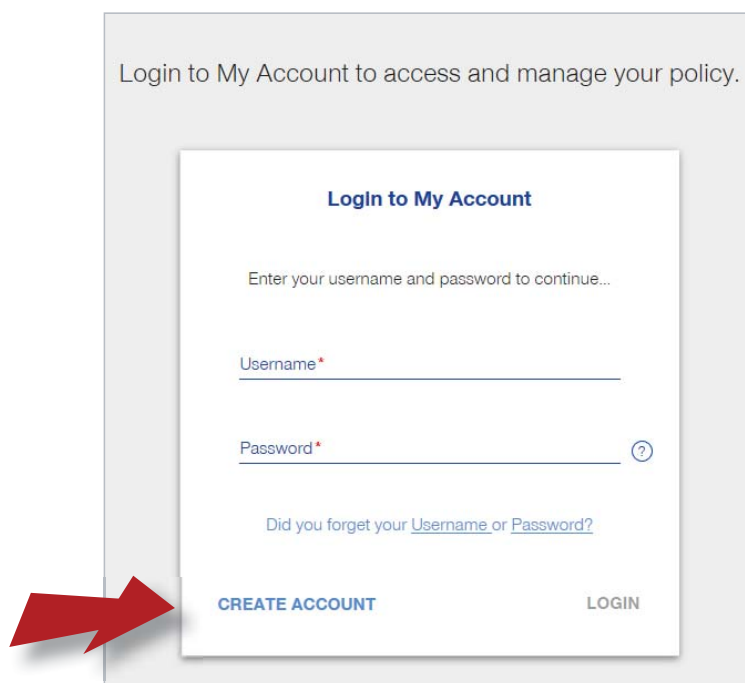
Login to My Account to access and manage your policy.

Login to My Account

Enter your username and password to continue...

Username*

Password*

?

Did you forget your Username or Password?

CREATE ACCOUNT

LOGIN